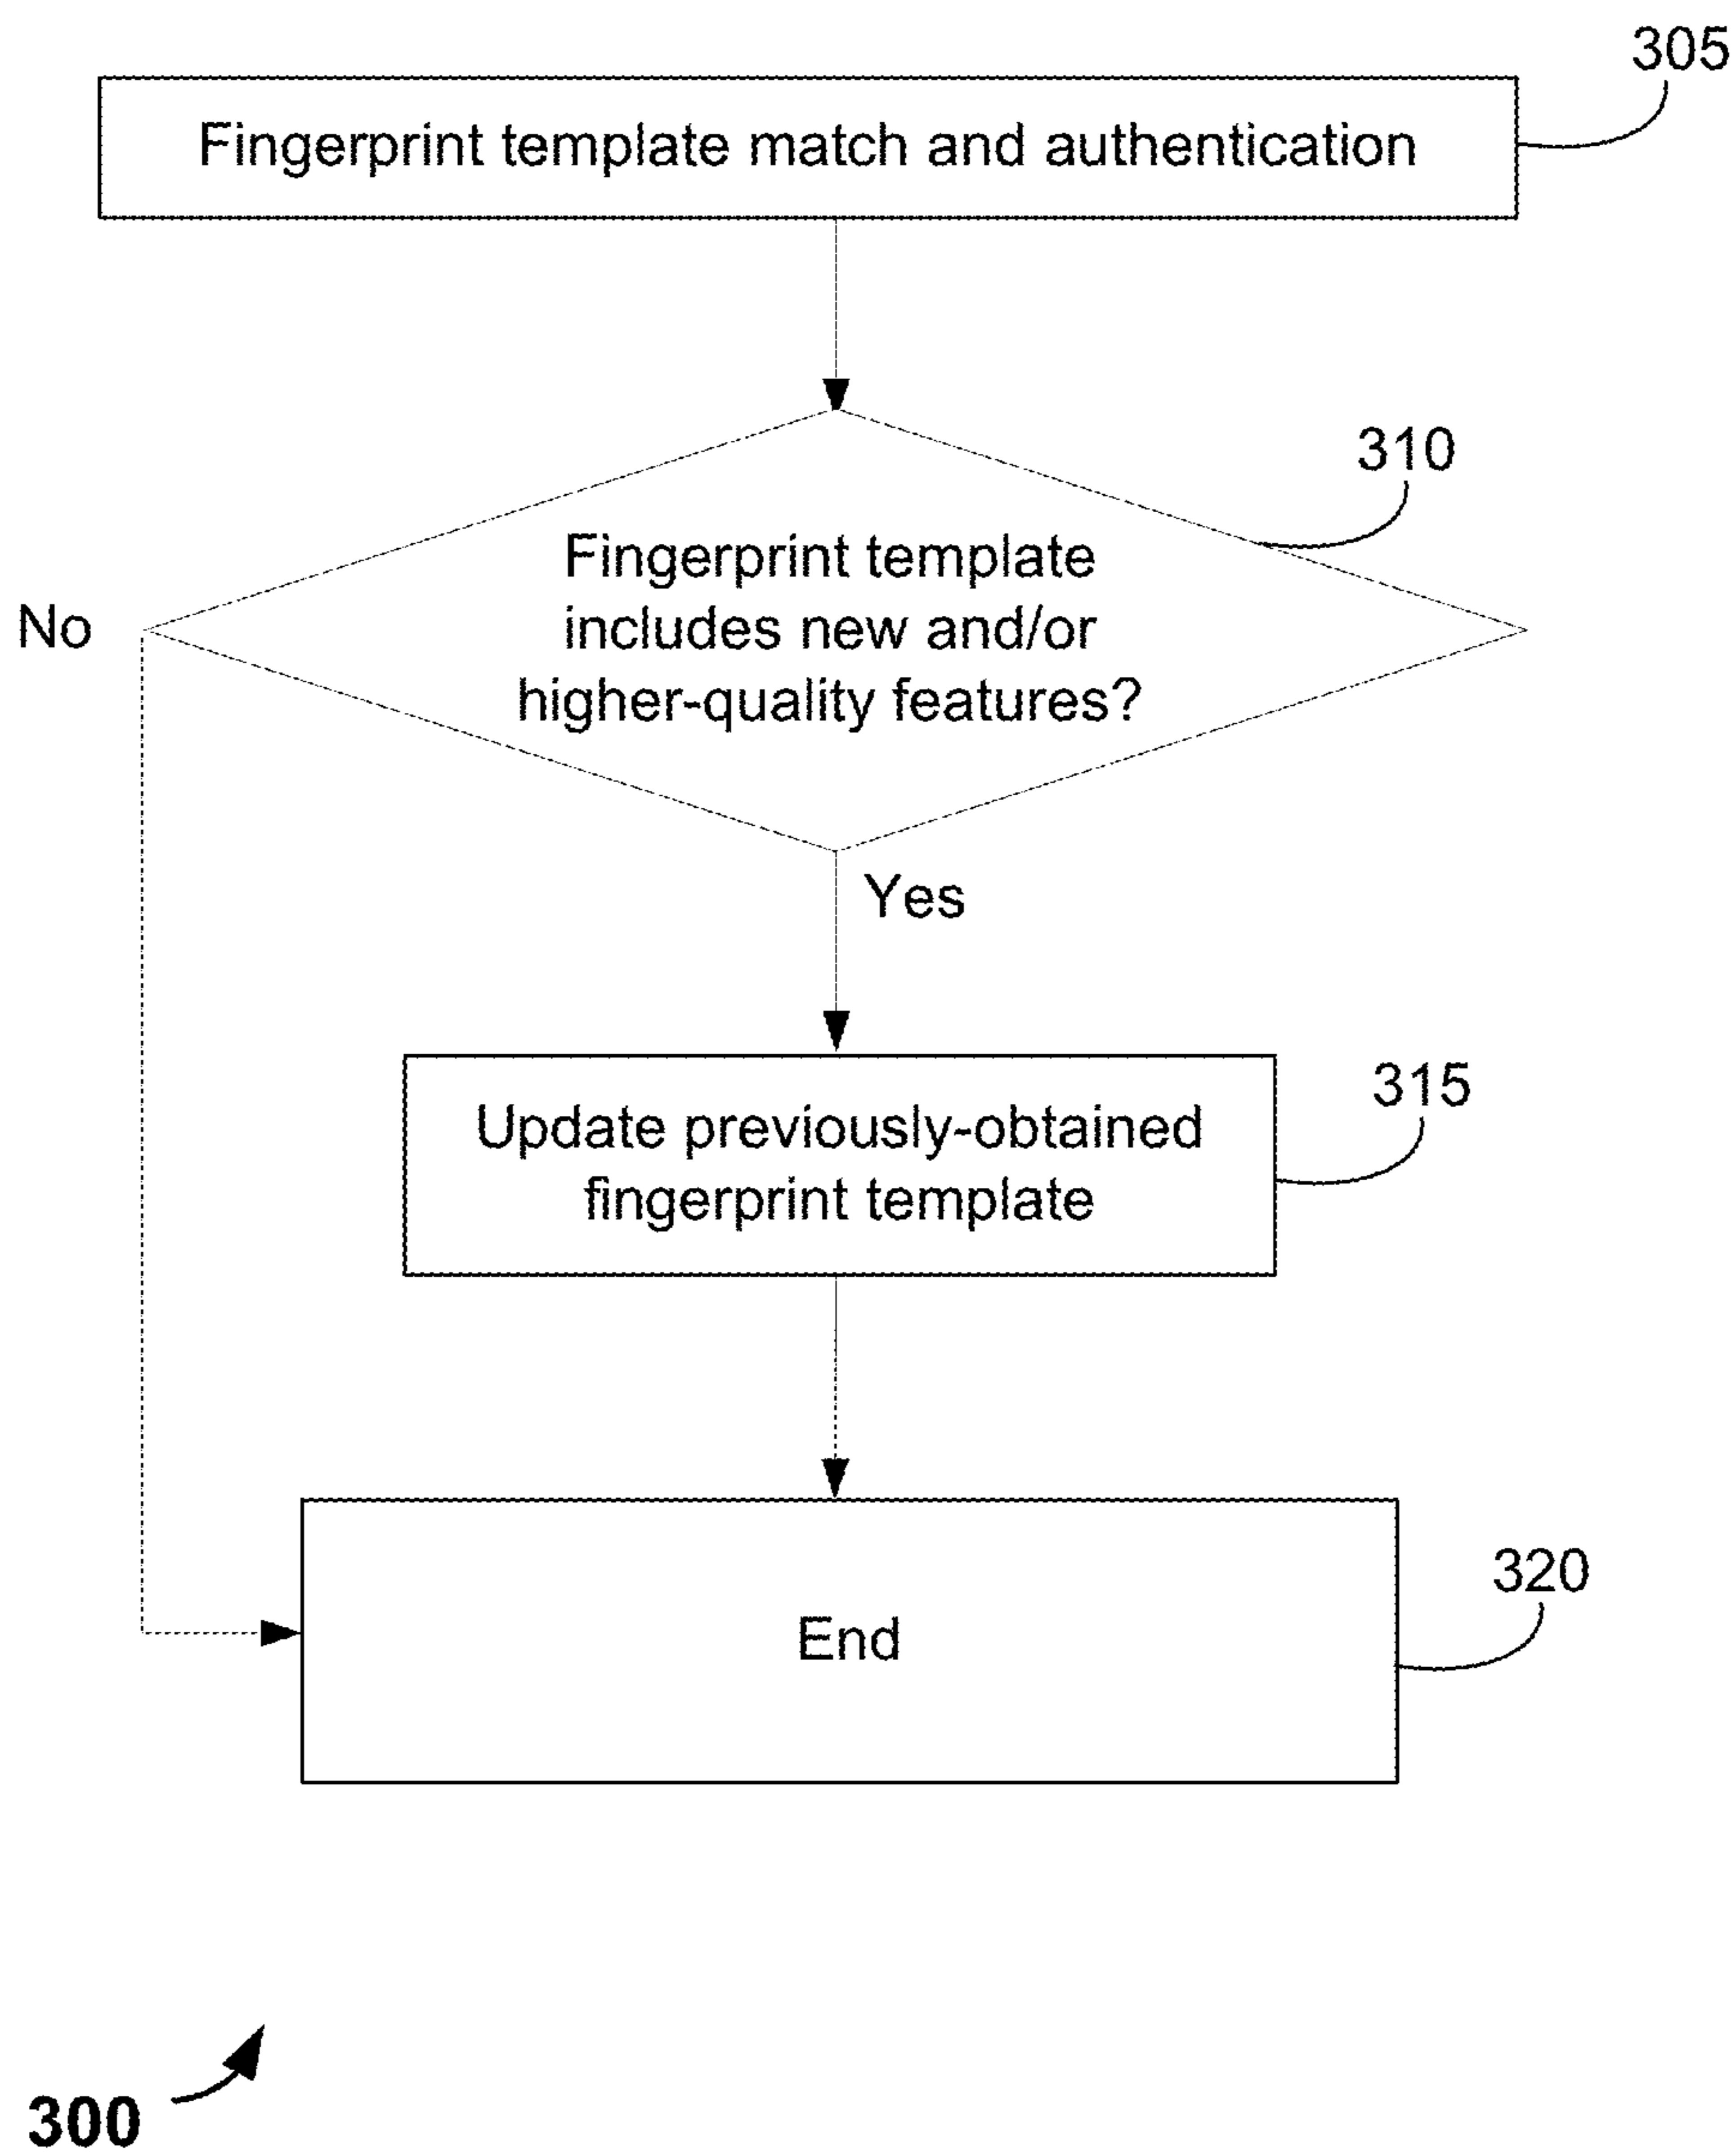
305

Fingerprint template match and authentication

310

Fingerprint template includes new and/or higher-quality features?

No

Yes

315

Update previously-obtained fingerprint template

320

End

300